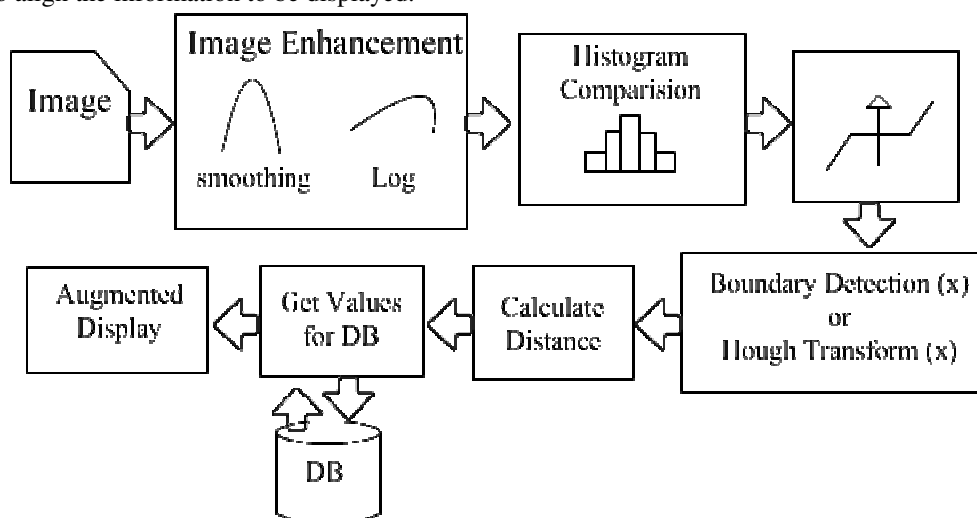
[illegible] align the information to be displayed.

Image

Image Enhancement

smoothing

Log

Histogram Comparision

Boundary Detection (x) or Hough Transform (x)

Calculate Distance

Get Values for DB

Augmented Display

DB